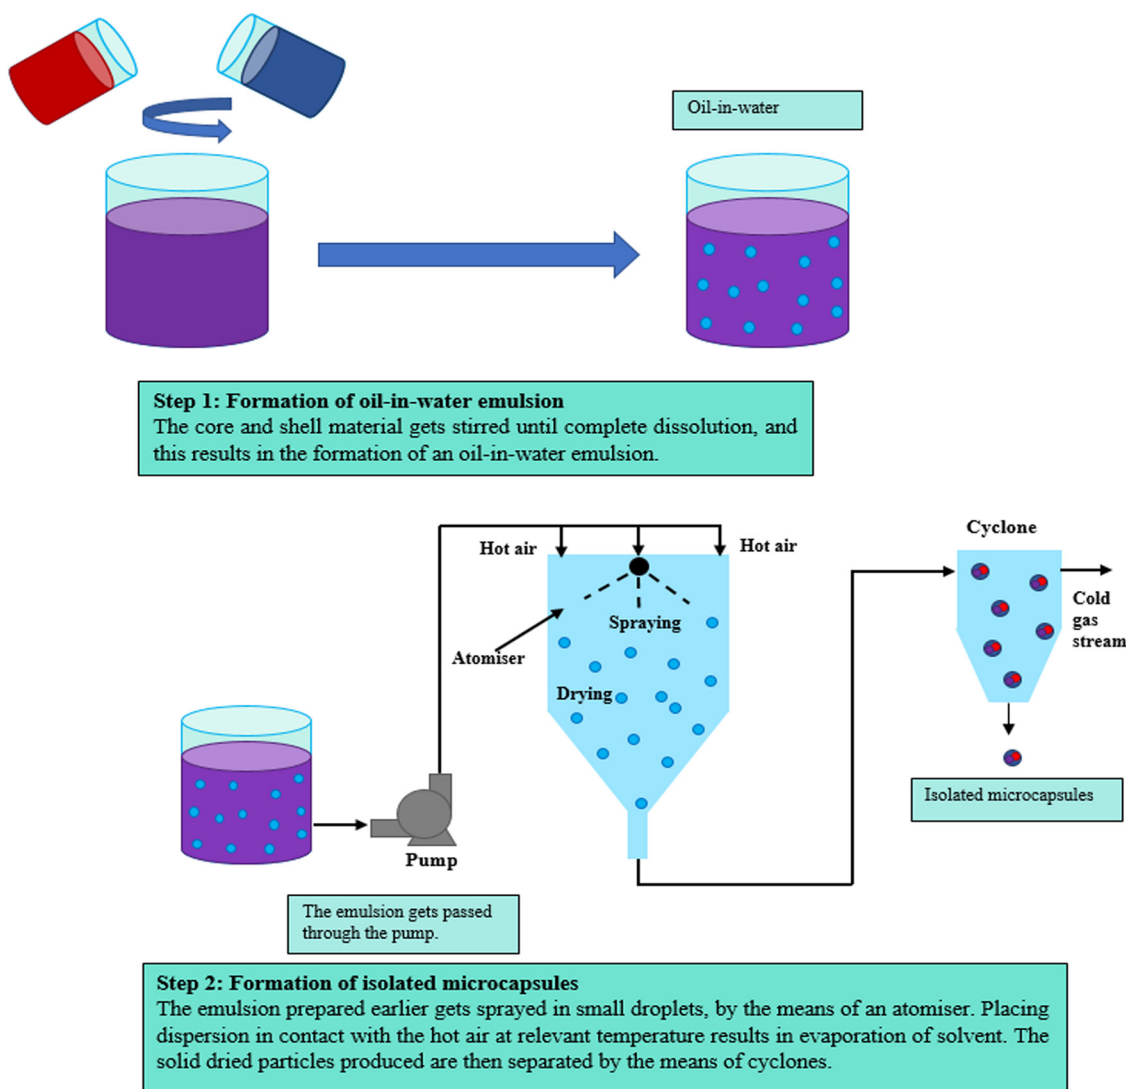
Oil-in-water

Step 1: Formation of oil-in-water emulsion
The core and shell material gets stirred until complete dissolution, and this results in the formation of an oil-in-water emulsion.

Hot air

Hot air

Cyclone

Spraying

Cold gas stream

Atomiser

Drying

Isolated microcapsules

Pump

The emulsion gets passed through the pump.

Step 2: Formation of isolated microcapsules
The emulsion prepared earlier gets sprayed in small droplets, by the means of an atomiser. Placing dispersion in contact with the hot air at relevant temperature results in evaporation of solvent. The solid dried particles produced are then separated by the means of cyclones.